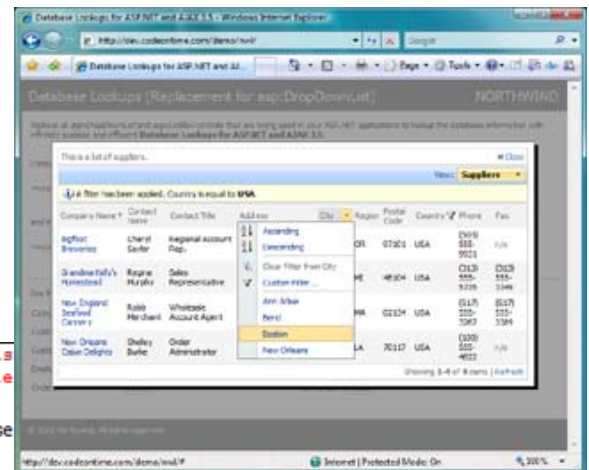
Database Lookups for ASP.NET and AJAX 3.5 - Windows Internet Explorer

http://dev.codeontime.com/demo/nwl/

Google

Database Lookups for ASP.NET and AJ...

Page ▾ Tools ▾

Database Lookups (Replacement for asp:DropDownList)

NORTHWIND

Replace all asp:DropDownList and asp:ListBox controls that are being used in your ASP.NET applications to lookup the database information with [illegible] and efficient Database Lookups for ASP.NET and AJAX 3.5.

This is a list of suppliers.

Close

View: Suppliers

A filter has been applied. Country is equal to USA.

| Company Name | Contact Name | Contact Title | Address | City | Region | Postal Code | Country | Phone | Fax |
|---|---|---|---|---|---|---|---|---|---|
| Bigfoot Breweries | Cheryl Saylor | Regional Account Rep. | | | OR | 97101 | USA | (503) 555-9931 | n/a |
| Grandma Kelly's Homestead | Regina Murphy | Sales Representative | | | MI | 48104 | USA | (313) 555-5735 | (313) 555-3349 |
| New England Seafood Cannery | Robb Merchant | Wholesale Account Agent | | | MA | 02134 | USA | (617) 555-3267 | (617) 555-3389 |
| New Orleans Cajun Delights | Shelley Burke | Order Administrator | | | LA | 70117 | USA | (100) 555-4822 | n/a |

Ascending
Descending
Clear Filter from City
Custom Filter...
Ann Arbor
Bend
Boston
New Orleans

Showing 1-4 of 4 items | Refresh

© 2008 Northwind. All rights reserved.

http://dev.codeontime.com/demo/nwl/#

Internet | Protected Mode: On

100%